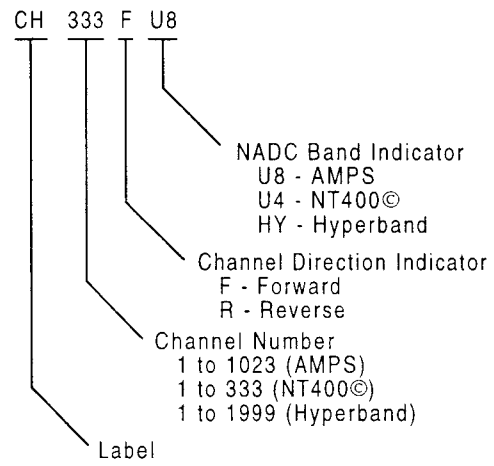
CH 333 F U8

NADC Band Indicator
U8 - AMPS
U4 - NT400©
HY - Hyperband

Channel Direction Indicator
F - Forward
R - Reverse

Channel Number
1 to 1023 (AMPS)
1 to 333 (NT400©)
1 to 1999 (Hyperband)

Label